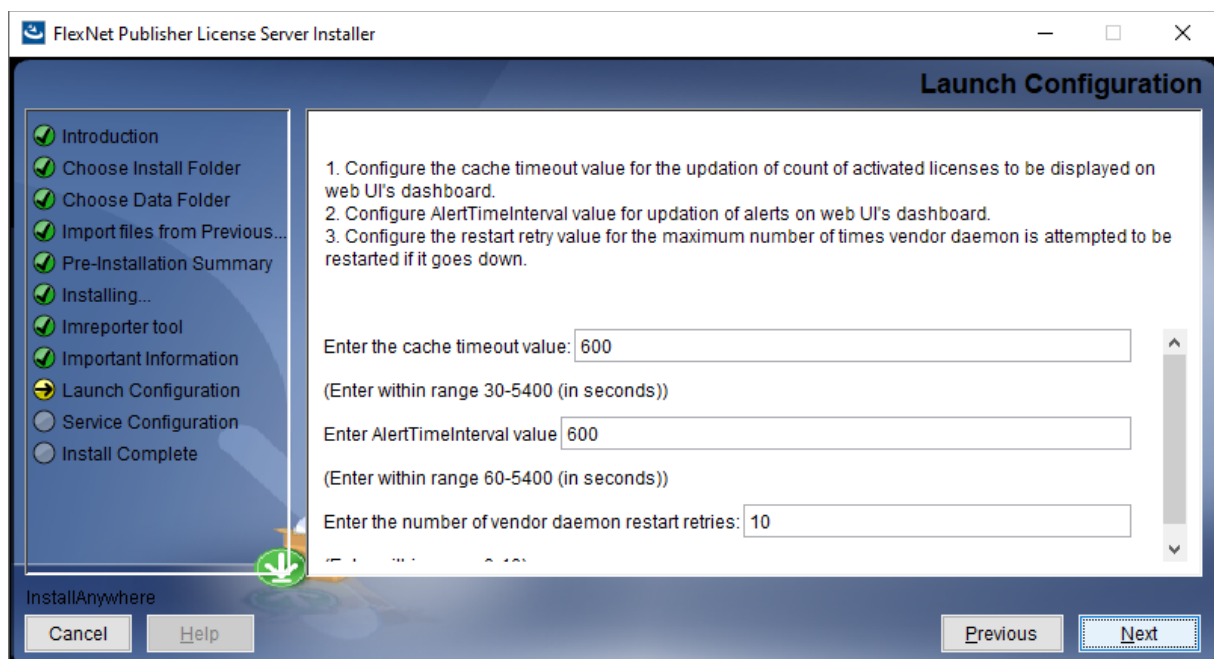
FlexNet Publisher License Server Installer

Launch Configuration

Introduction
Choose Install Folder
Choose Data Folder
Import files from Previous...
Pre-Installation Summary
Installing...
lmreporter tool
Important Information
Launch Configuration
Service Configuration
Install Complete

1. Configure the cache timeout value for the updation of count of activated licenses to be displayed on web UI's dashboard.
2. Configure AlertTimeInterval value for updation of alerts on web UI's dashboard.
3. Configure the restart retry value for the maximum number of times vendor daemon is attempted to be restarted if it goes down.

Enter the cache timeout value: 600

(Enter within range 30-5400 (in seconds))

Enter AlertTimeInterval value 600

(Enter within range 60-5400 (in seconds))

Enter the number of vendor daemon restart retries: 10

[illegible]

InstallAnywhere

Cancel
Help
Previous
Next